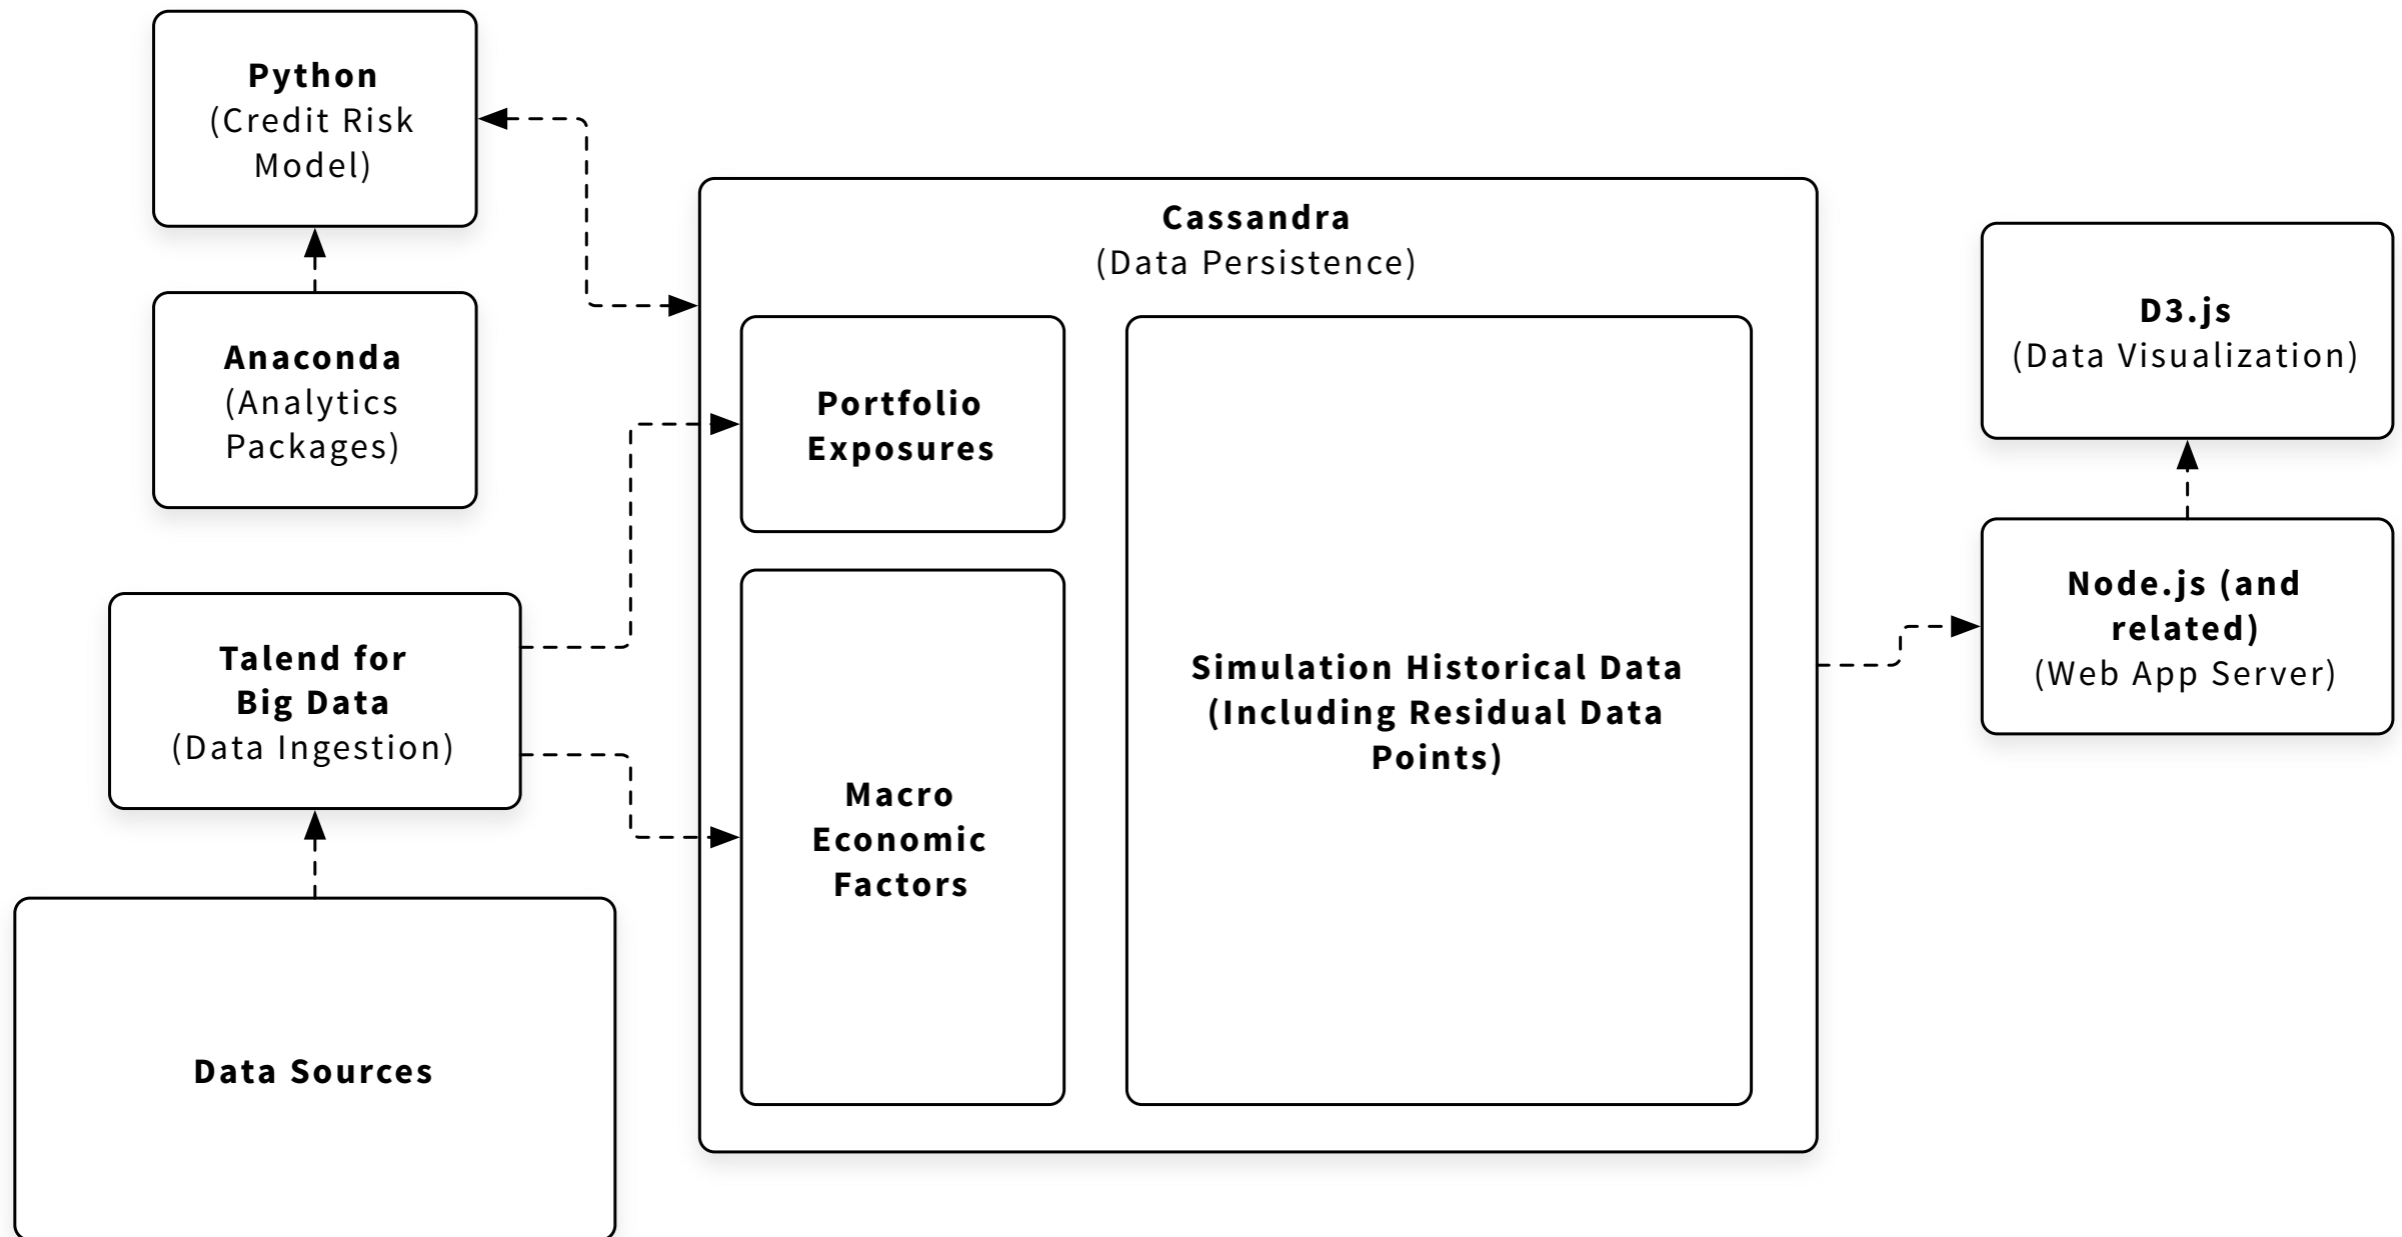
**Python**
(Credit Risk Model)

**Anaconda**
(Analytics Packages)

**Talend for Big Data**
(Data Ingestion)

**Data Sources**

**Cassandra**
(Data Persistence)

**Portfolio Exposures**

**Macro Economic Factors**

**Simulation Historical Data (Including Residual Data Points)**

**D3.js**
(Data Visualization)

**Node.js (and related)**
(Web App Server)